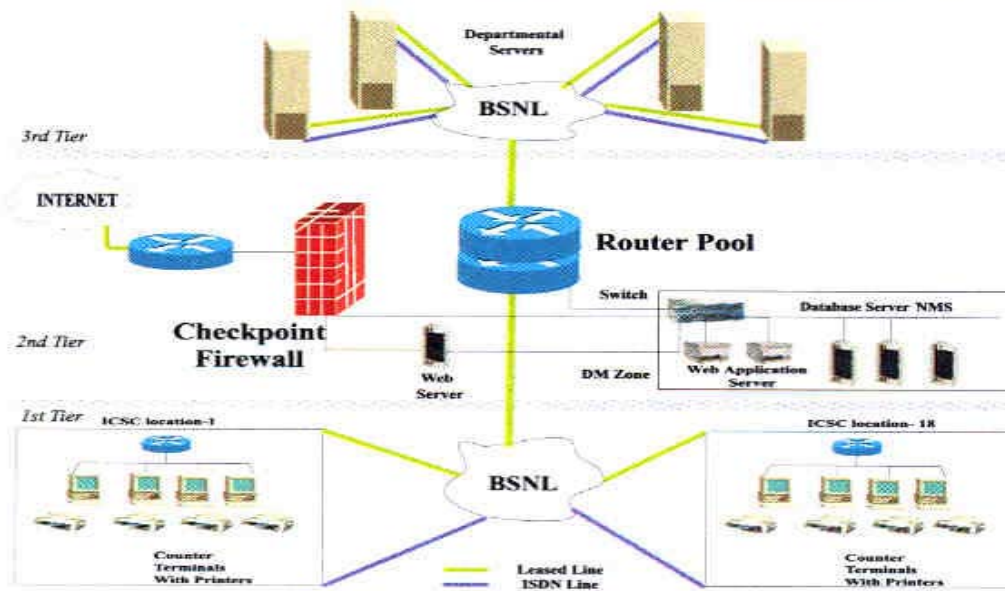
Departmental Servers

BSNL

3rd Tier

INTERNET

Router Pool

Switch

Database Server NMS

Checkpoint Firewall

2nd Tier

Web Server

DM Zone

Web Application Server

1st Tier

ICSC location-1

ICSC location- 18

BSNL

Counter Terminals With Printers

Leased Line

ISDN Line

Counter Terminals With Printers